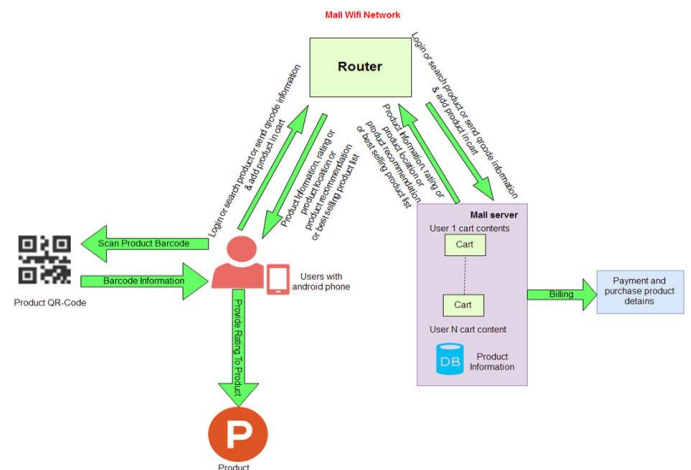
Mall Wifi Network

Router

Login or search product or send qrcode information & add product in cart

Product Information, rating or product location or product recommendation or best selling product list

Login or search product or send qrcode information & add product in cart

Product Information, rating or product location or product recommendation or best selling product list

Scan Product Barcode

Barcode Information

Product QR-Code

Users with android phone

Provide Rating To Product

P

Product

Mall server

User 1 cart contents

Cart

Cart

User N cart content

DB

Product Information

Billing

Payment and purchase product detains